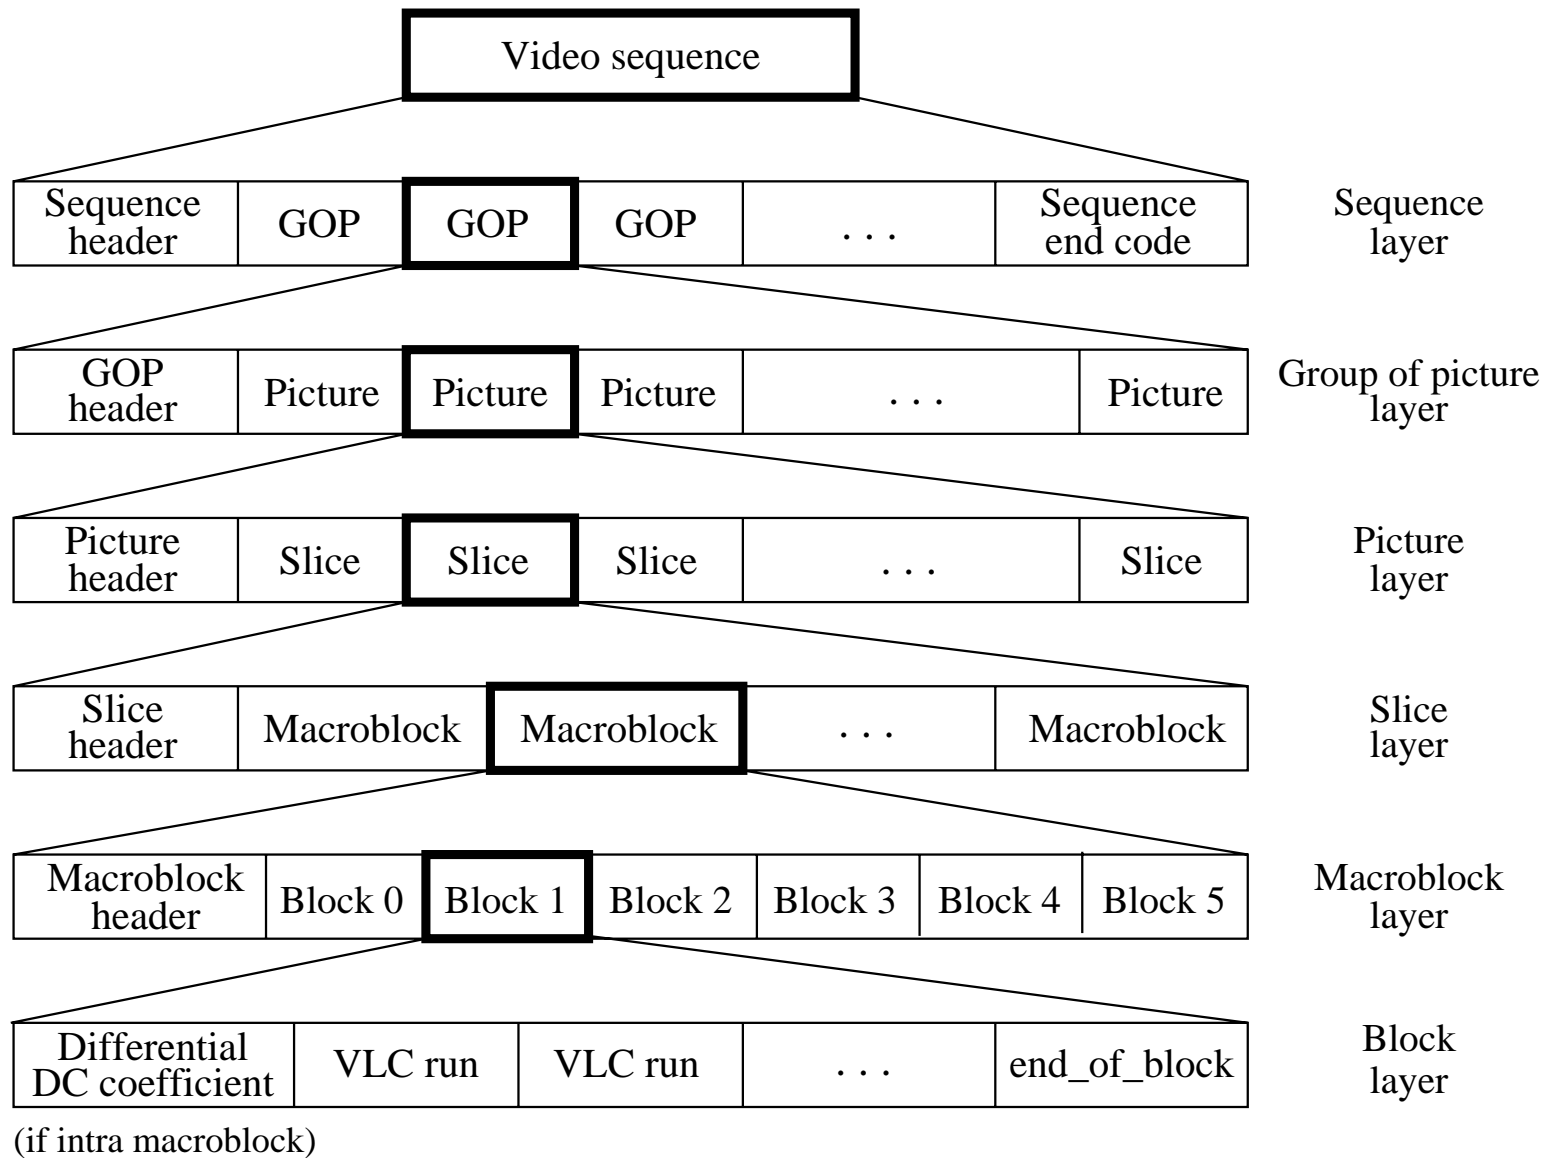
Video sequence

| Sequence header | GOP | GOP | GOP | . . . | Sequence end code |
|---|---|---|---|---|---|

Sequence layer

| GOP header | Picture | Picture | Picture | . . . | Picture |
|---|---|---|---|---|---|

Group of picture layer

| Picture header | Slice | Slice | Slice | . . . | Slice |
|---|---|---|---|---|---|

Picture layer

| Slice header | Macroblock | Macroblock | . . . | Macroblock |
|---|---|---|---|---|

Slice layer

| Macroblock header | Block 0 | Block 1 | Block 2 | Block 3 | Block 4 | Block 5 |
|---|---|---|---|---|---|---|

Macroblock layer

| Differential DC coefficient | VLC run | VLC run | . . . | end_of_block |
|---|---|---|---|---|

Block layer

(if intra macroblock)